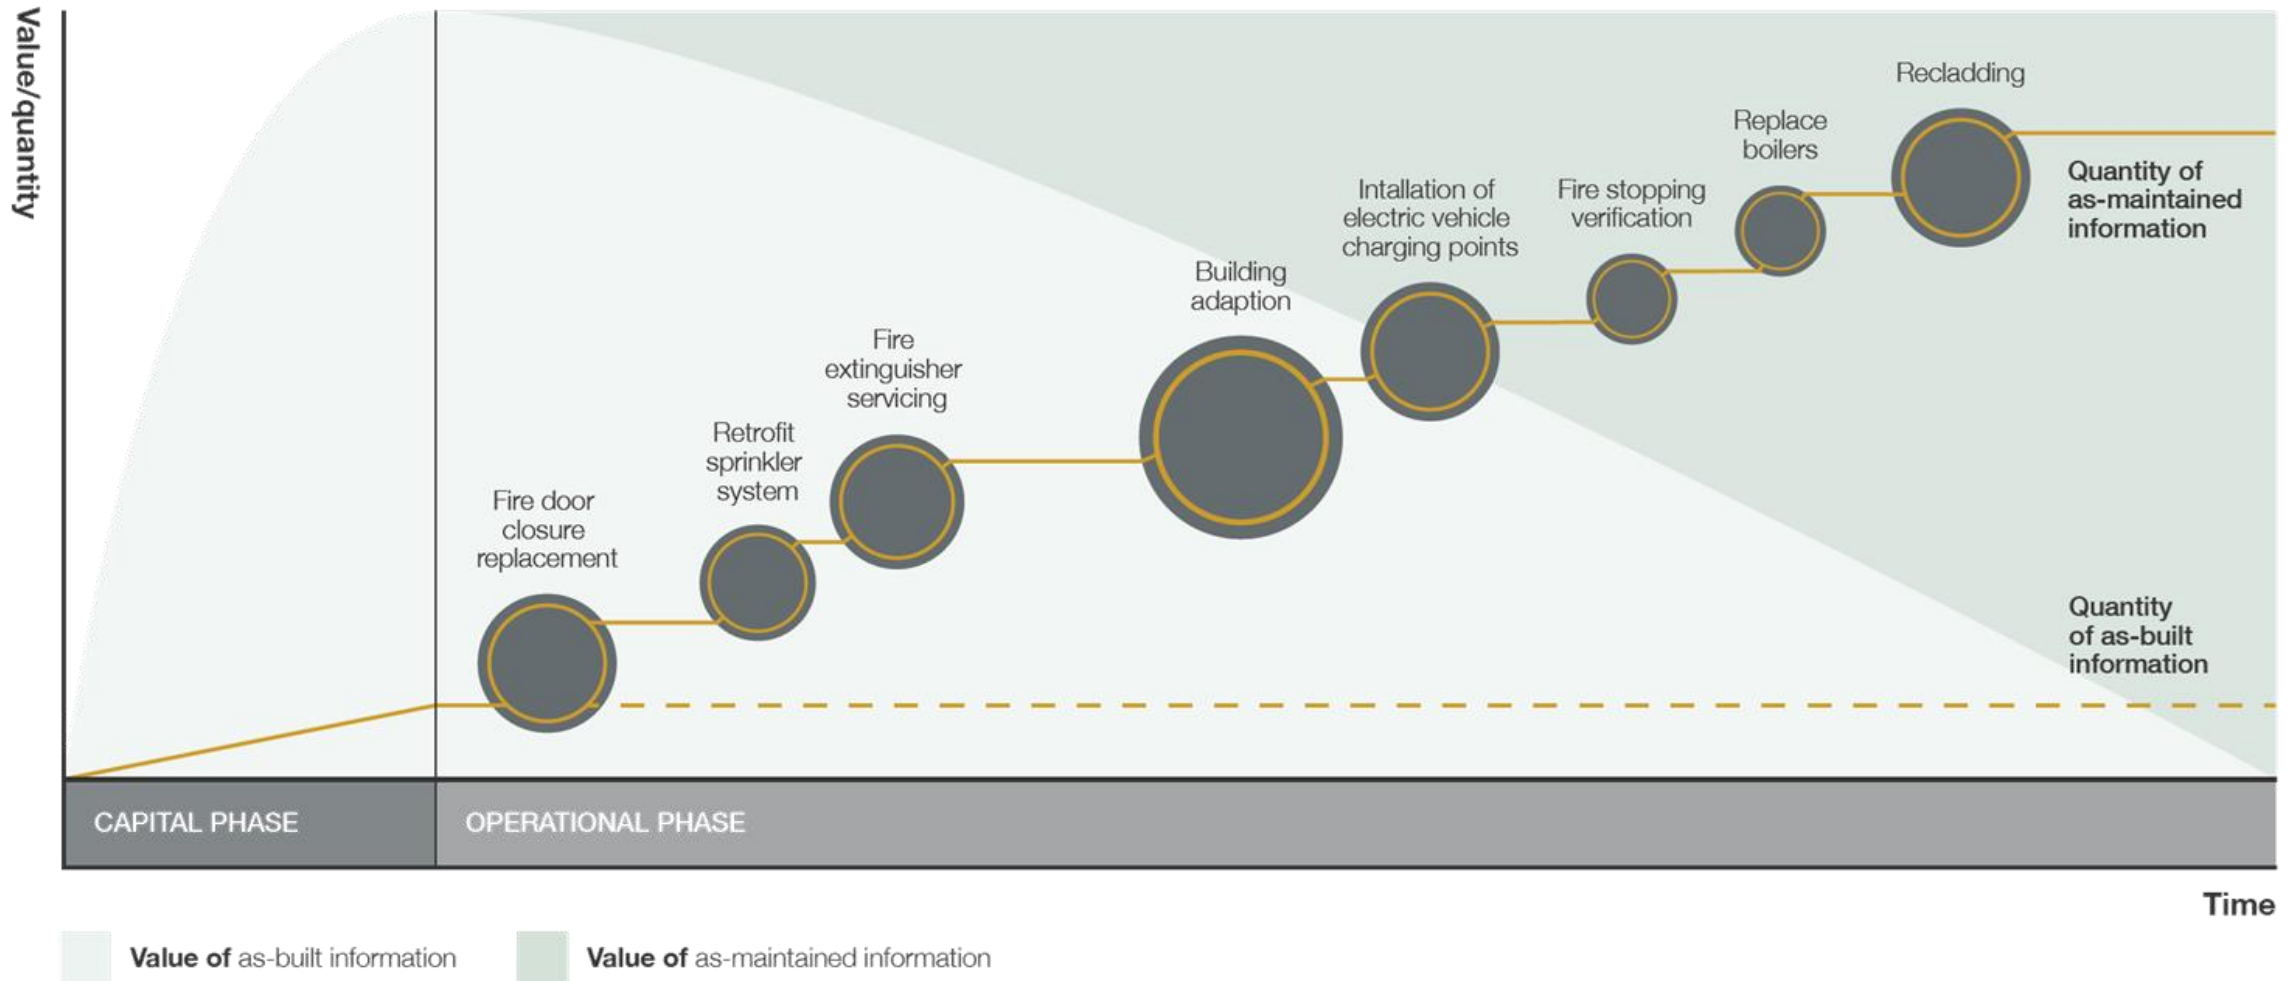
Value/quantity

Recladding

Replace boilers

Quantity of as-maintained information

Intallation of electric vehicle charging points

Fire stopping verification

Building adaption

Fire extinguisher servicing

Retrofit sprinkler system

Fire door closure replacement

Quantity of as-built information

CAPITAL PHASE

OPERATIONAL PHASE

Time

Value of as-built information

Value of as-maintained information